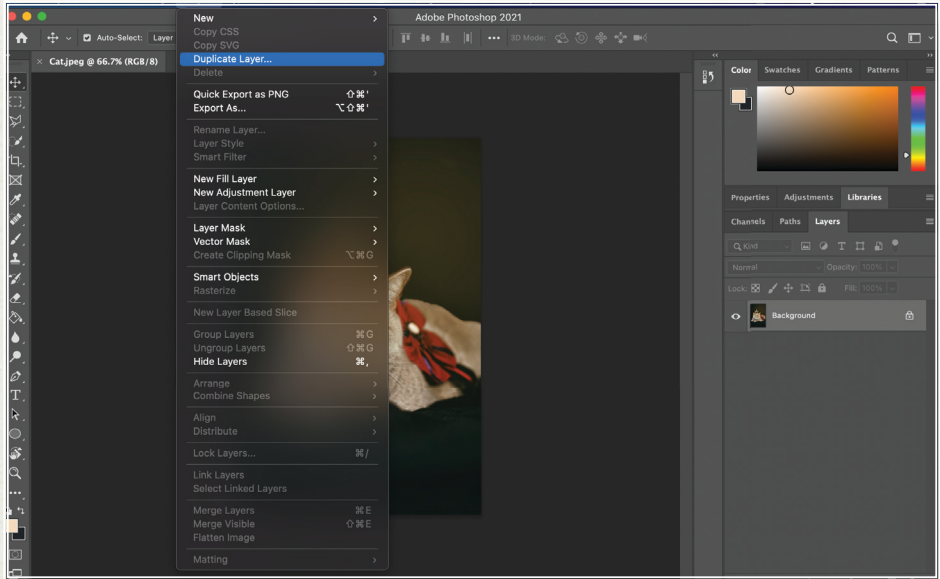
Adobe Photoshop 2021

Auto-Select: Layer

3D Mode:

Cat.jpeg @ 66.7% (RGB/8)

New
Copy CSS
Copy SVG
Duplicate Layer...
Delete

Quick Export as PNG ⇧⌘'
Export As... ⌥⇧⌘'

Rename Layer...
Layer Style
Smart Filter

New Fill Layer
New Adjustment Layer
Layer Content Options...

Layer Mask
Vector Mask
Create Clipping Mask ⌥⌘G

Smart Objects
Rasterize

New Layer Based Slice

Group Layers ⌘G
Ungroup Layers ⇧⌘G
Hide Layers ⌘,

Arrange
Combine Shapes

Align
Distribute

Lock Layers... ⌘/

Link Layers
Select Linked Layers

Merge Layers ⌘E
Merge Visible ⇧⌘E
Flatten Image

Matting

Color Swatches Gradients Patterns

Properties Adjustments Libraries

Channels Paths Layers

Kind

Normal Opacity: 100%

Lock: Fill: 100%

Background